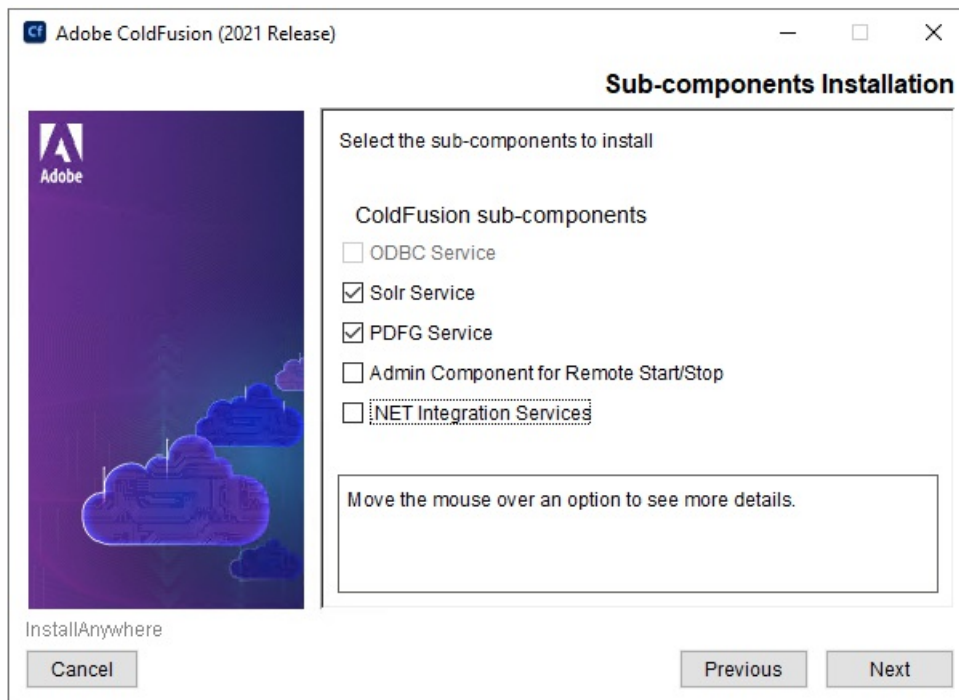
Cf Adobe ColdFusion (2021 Release)

Sub-components Installation

Adobe

Select the sub-components to install

ColdFusion sub-components

ODBC Service

Solr Service

PDFG Service

Admin Component for Remote Start/Stop

.NET Integration Services

Move the mouse over an option to see more details.

InstallAnywhere

Cancel

Previous

Next